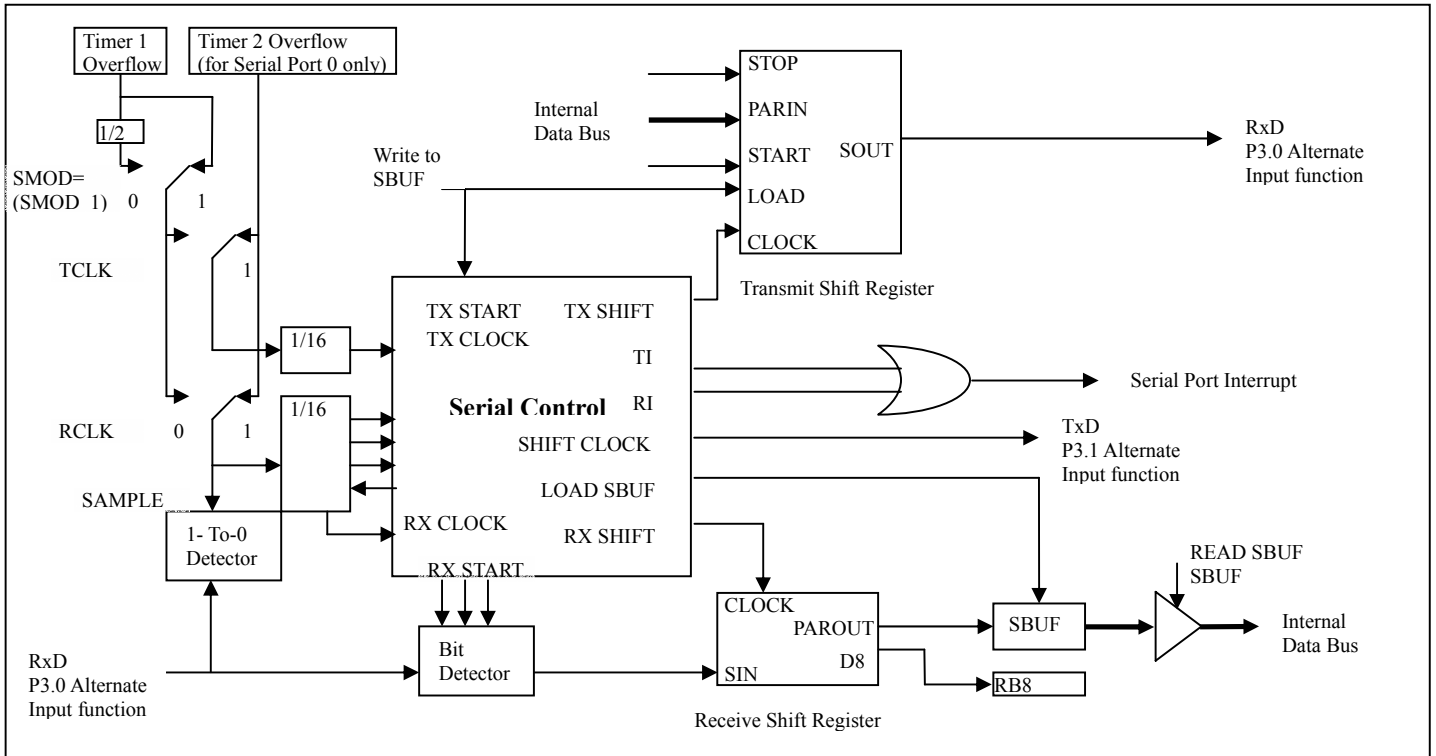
Timer 1 Overflow

Timer 2 Overflow (for Serial Port 0 only)

1/2

SMOD= (SMOD 1) 0 1

TCLK 1

RCLK 0 1

SAMPLE

1- To-0 Detector

1/16

1/16

Internal Data Bus

Write to SBUF

STOP

PARIN

START

LOAD

CLOCK

SOUT

RxD P3.0 Alternate Input function

Transmit Shift Register

TX START

TX CLOCK

TX SHIFT

TI

Serial Control

RI

SHIFT CLOCK

LOAD SBUF

RX CLOCK

RX SHIFT

RX START

Serial Port Interrupt

TxD P3.1 Alternate Input function

Bit Detector

CLOCK

PAROUT

D8

SIN

Receive Shift Register

SBUF

RB8

READ SBUF SBUF

Internal Data Bus

RxD P3.0 Alternate Input function